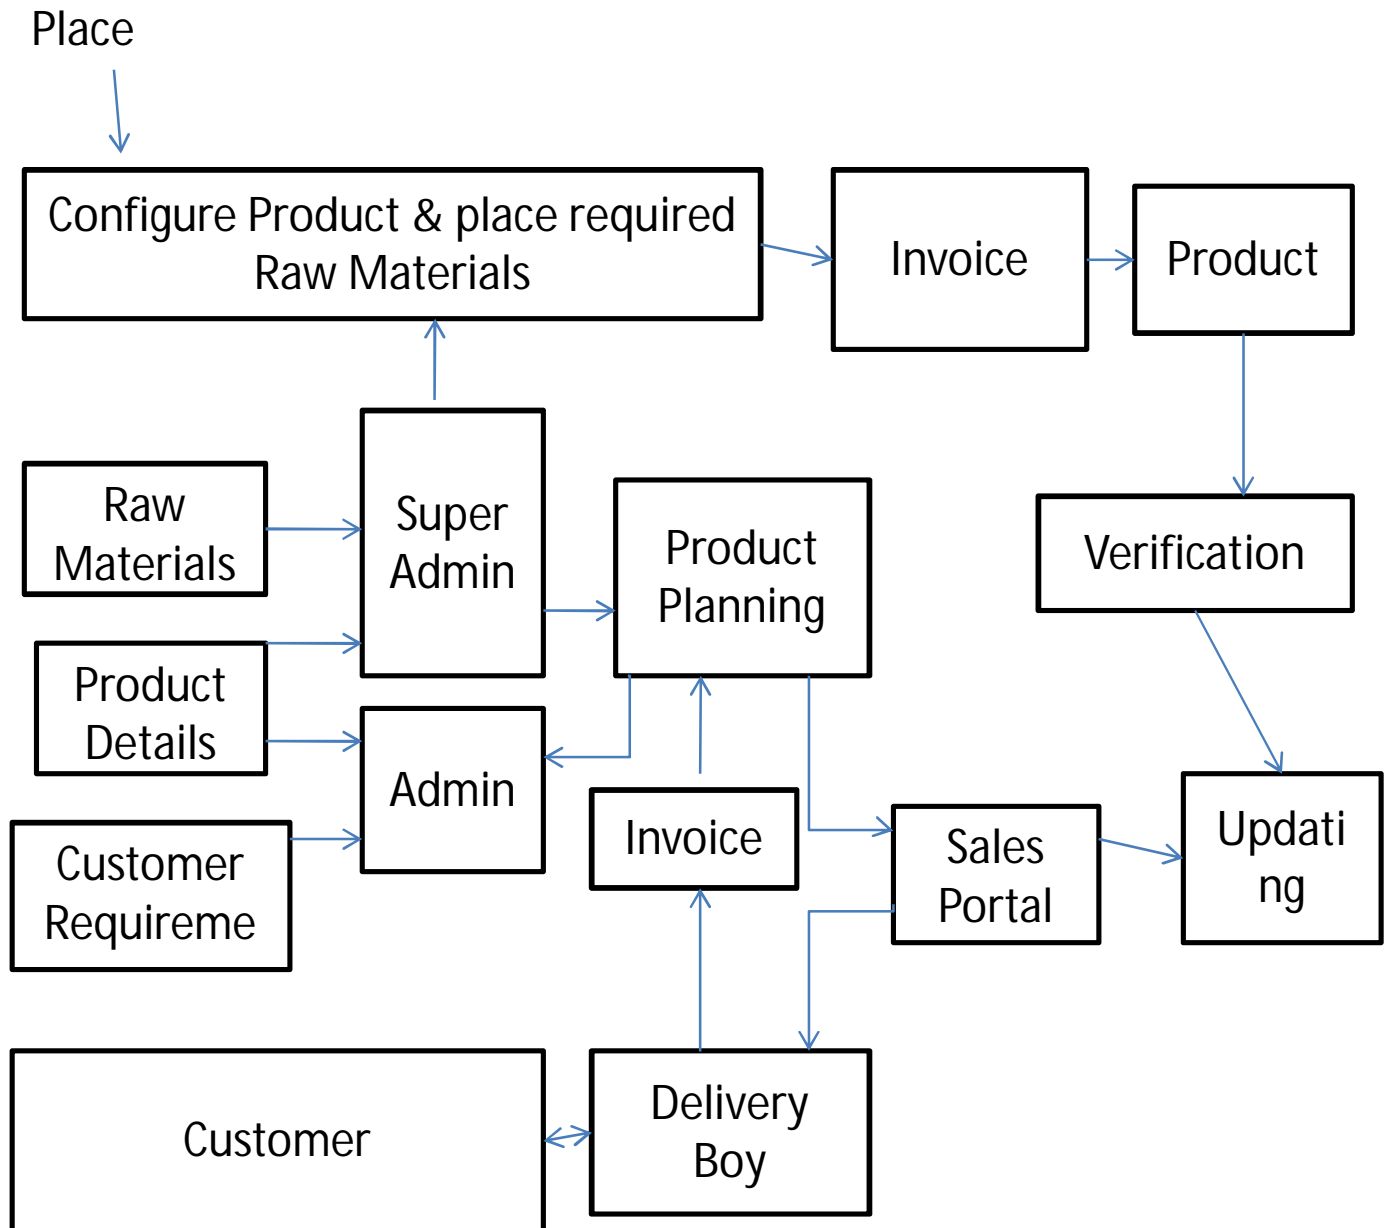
Place

Configure Product & place required Raw Materials

Invoice

Product

Raw Materials

Super Admin

Product Planning

Verification

Product Details

Admin

Invoice

Sales Portal

Updati ng

Customer Requireme

Customer

Delivery Boy